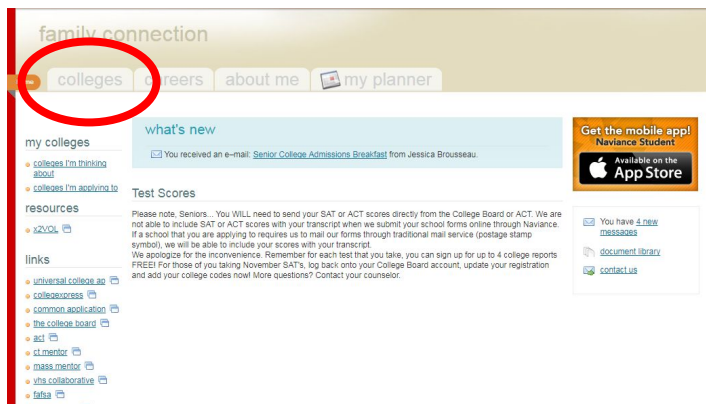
family connection

colleges careers about me my planner

my colleges
colleges I'm thinking about
colleges I'm applying to

resources
x2VOL

links
universal college ap
collegexpress
common application
the college board
act
ct mentor
mass mentor
vhs collaborative
fafsa

what's new
You received an e-mail: Senior College Admissions Breakfast from Jessica Brousseau.

Test Scores

Please note, Seniors... You WILL need to send your SAT or ACT scores directly from the College Board or ACT. We are not able to include SAT or ACT scores with your transcript when we submit your school forms online through Naviance. If a school that you are applying to requires us to mail our forms through traditional mail service (postage stamp symbol), we will be able to include your scores with your transcript.
We apologize for the inconvenience. Remember for each test that you take, you can sign up for up to 4 college reports FREE! For those of you taking November SAT's, log back onto your College Board account, update your registration and add your college codes now! More questions? Contact your counselor.

Get the mobile app!
Naviance Student
Available on the
App Store

You have 4 new messages
document library
contact us